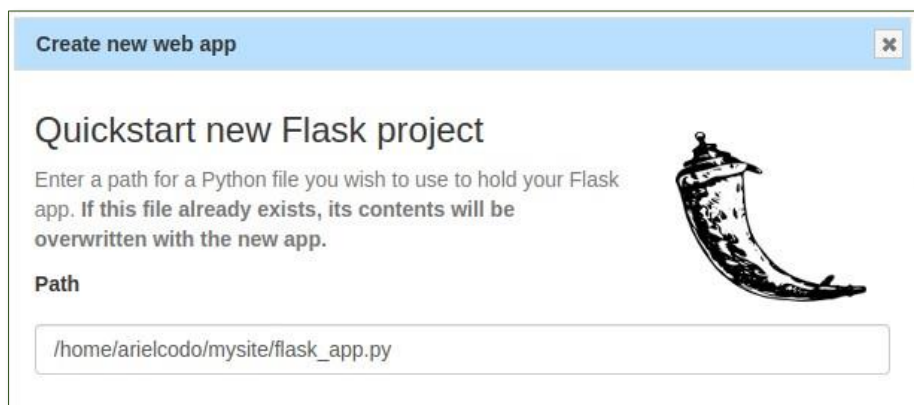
Create new web app

×

Quickstart new Flask project

Enter a path for a Python file you wish to use to hold your Flask app. **If this file already exists, its contents will be overwritten with the new app.**

Path

/home/arielcodo/mysite/flask_app.py